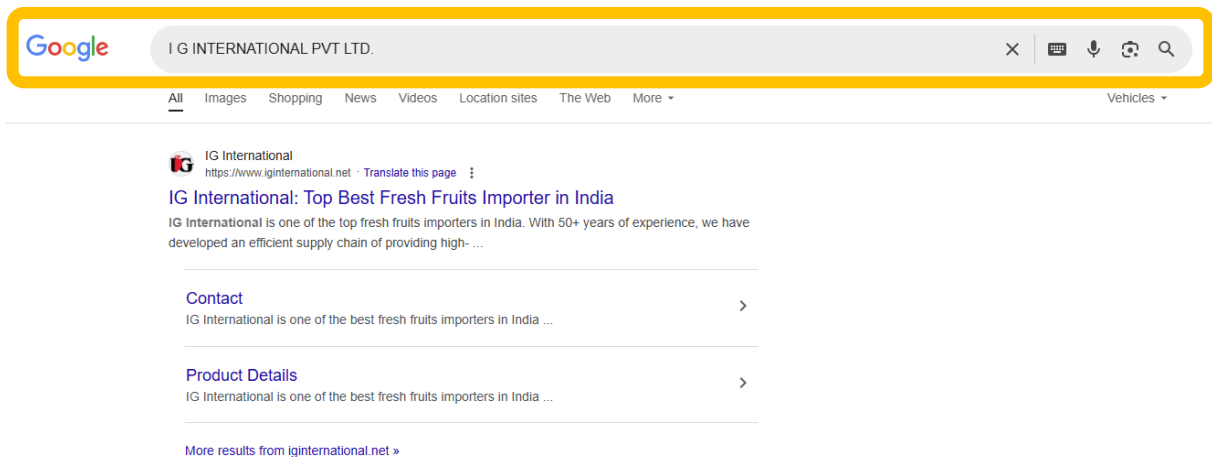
Google

I G INTERNATIONAL PVT LTD.

All Images Shopping News Videos Location sites The Web More

Vehicles

IG
IG International
https://www.iginternational.net · Translate this page

IG International: Top Best Fresh Fruits Importer in India

IG International is one of the top fresh fruits importers in India. With 50+ years of experience, we have developed an efficient supply chain of providing high- ...

Contact
IG International is one of the best fresh fruits importers in India ...

Product Details
IG International is one of the best fresh fruits importers in India ...

More results from iginternational.net »